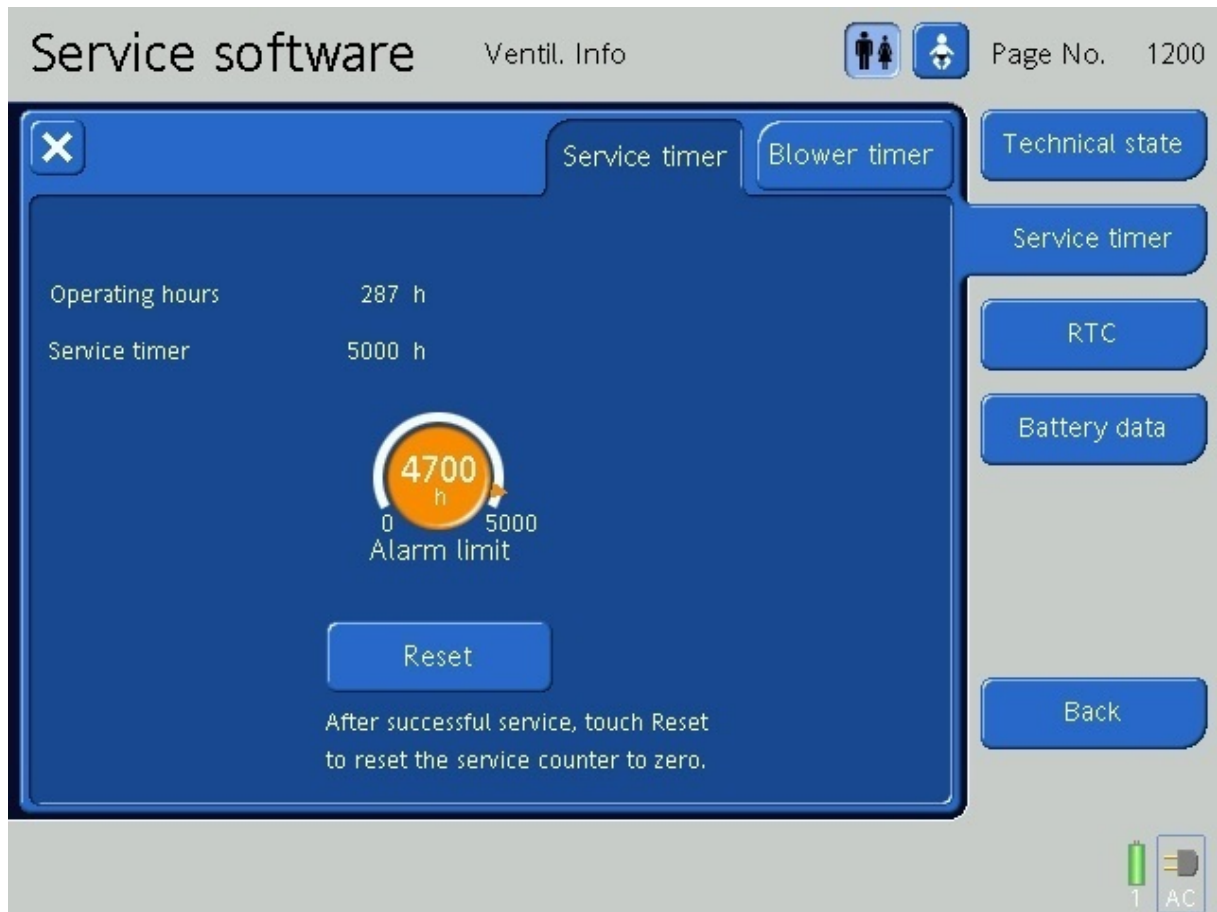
Service software Ventil. Info Page No. 1200

Service timer Blower timer

Technical state

Service timer

RTC

Battery data

Operating hours 287 h

Service timer 5000 h

4700
h
0 5000
Alarm limit

Reset

After successful service, touch Reset to reset the service counter to zero.

Back

1 AC